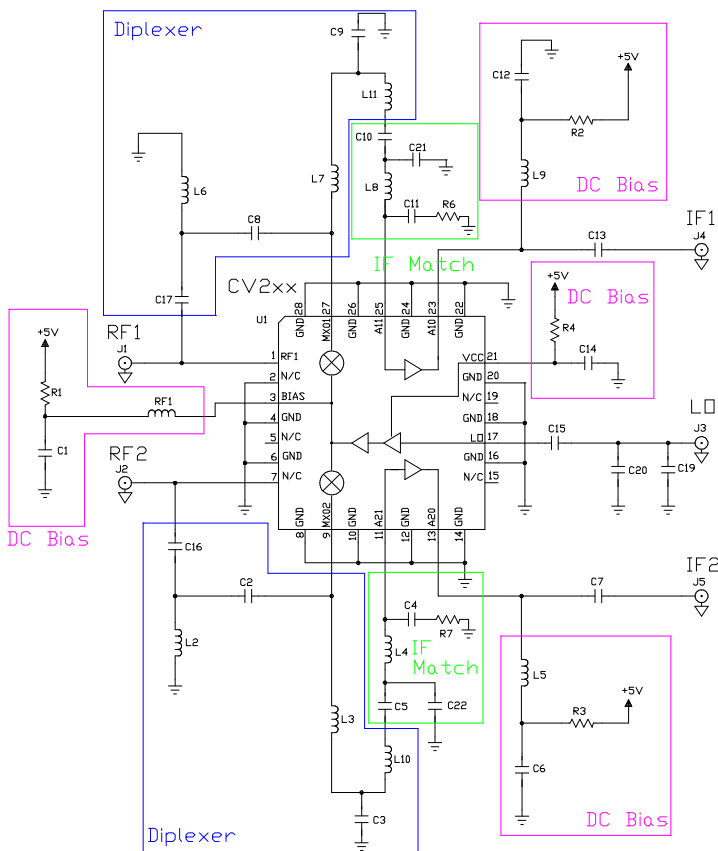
Diplexer

C9

L11

C10

C21

L6

L7

L8

C11

R6

C8

C17

IF Match

CV2xx

U1

28 GND

27 MX01

26 GND

25 A11

24 GND

23 A10

22 GND

DC Bias

C12

+5V

R2

L9

DC Bias

C13

IF1

J4

DC Bias

+5V

R4

C14

+5V

R1

C1

DC Bias

RF1

J1

1 RF1

2 N/C

3 BIAS

4 GND

5 N/C

6 GND

7 N/C

RF1

RF2

J2

VCC 21

GND 20

GND 19

N/C 18

GND 17

LO 17

GND 16

N/C 15

LO

C15

J3

C20

C19

8 GND

9 MX02

10 GND

11 A21

12 GND

13 A20

14 GND

C16

C2

L2

IF2

C7

J5

C4

R7

L4

IF Match

C5

C22

L5

+5V

R3

C6

DC Bias

L3

L10

C3

Diplexer